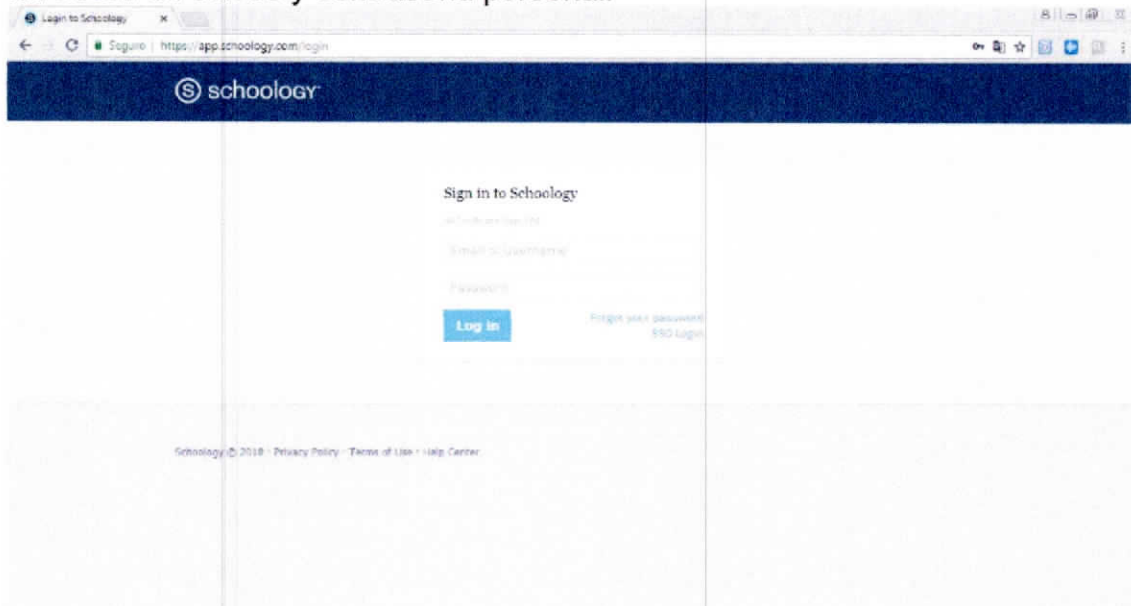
Login to Schoology

Seguro | https://app.schoology.com/login

schoology

Sign in to Schoology

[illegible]

Email or Username

Password

Log in

Forgot your password?
SSO Login

Schoology © 2018 · Privacy Policy · Terms of Use · Help Center